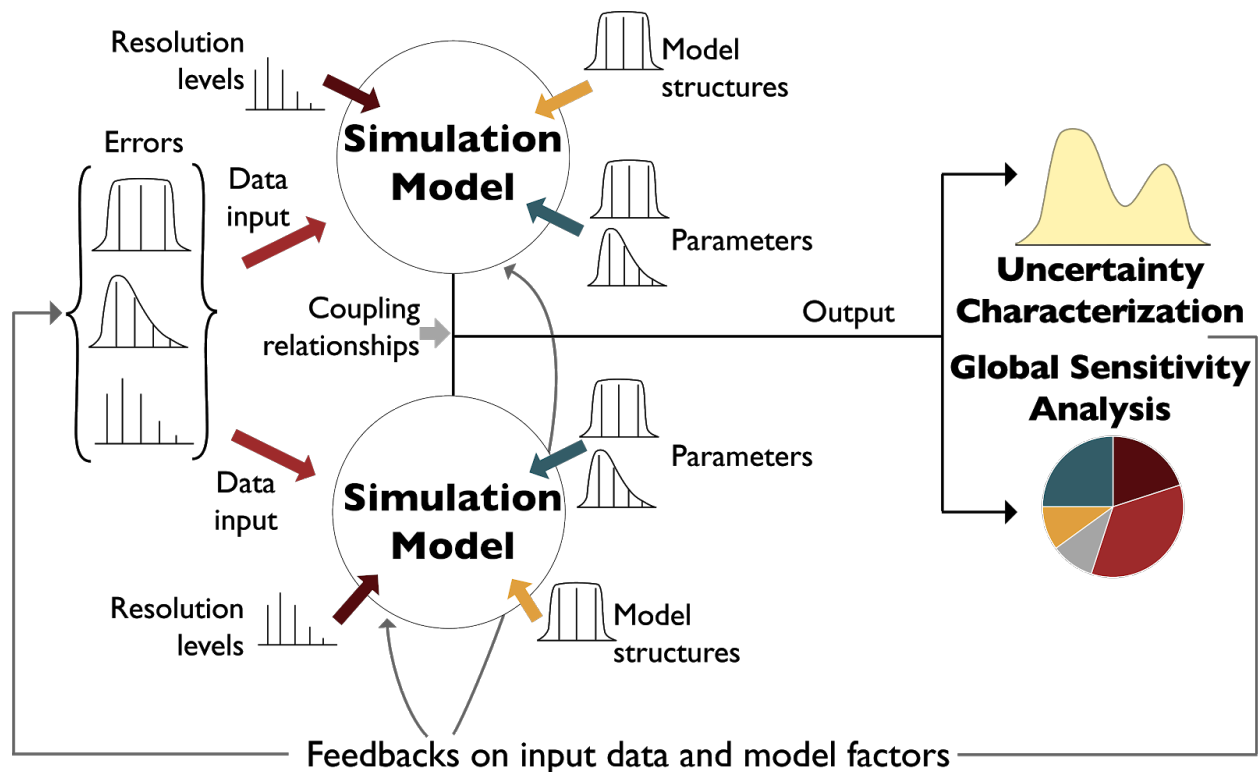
Resolution levels

Model structures

Errors

Data input

Simulation Model

Parameters

Coupling relationships

Output

Uncertainty Characterization

Global Sensitivity Analysis

Data input

Simulation Model

Parameters

Resolution levels

Model structures

Feedbacks on input data and model factors